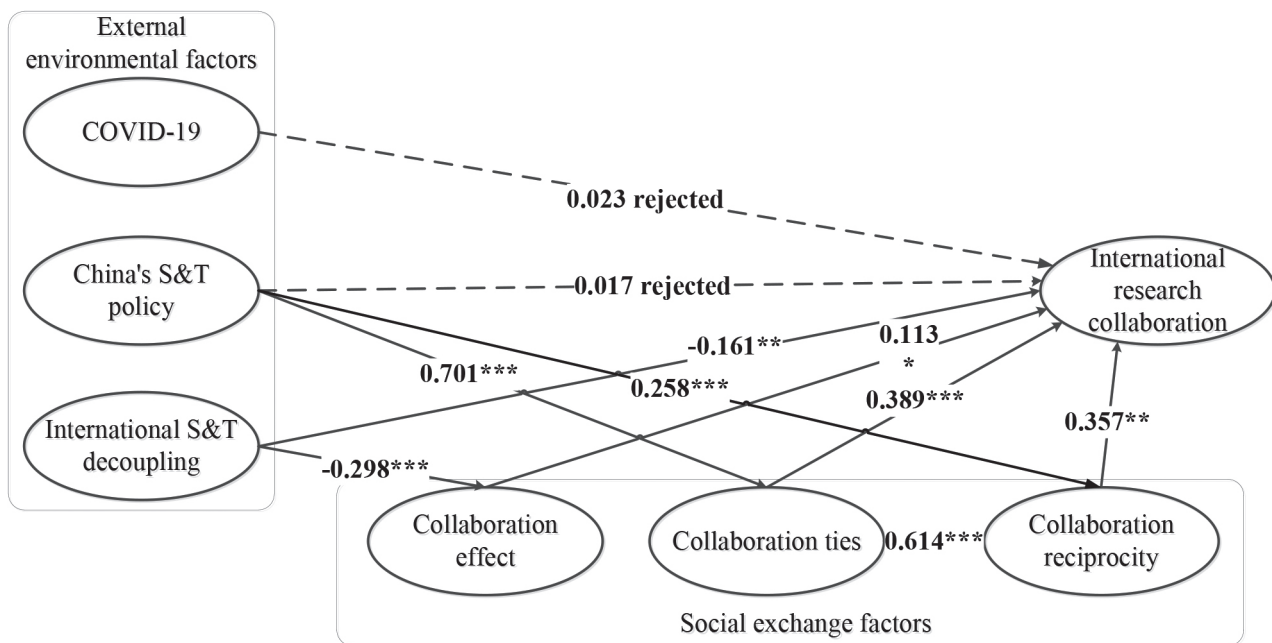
External environmental factors

COVID-19

China's S&T policy

International S&T decoupling

0.023 rejected

0.017 rejected

-0.161**

0.113
*

0.701***

0.258***

0.389***

0.357**

-0.298***

International research collaboration

Collaboration effect

Collaboration ties

0.614***

Collaboration reciprocity

Social exchange factors